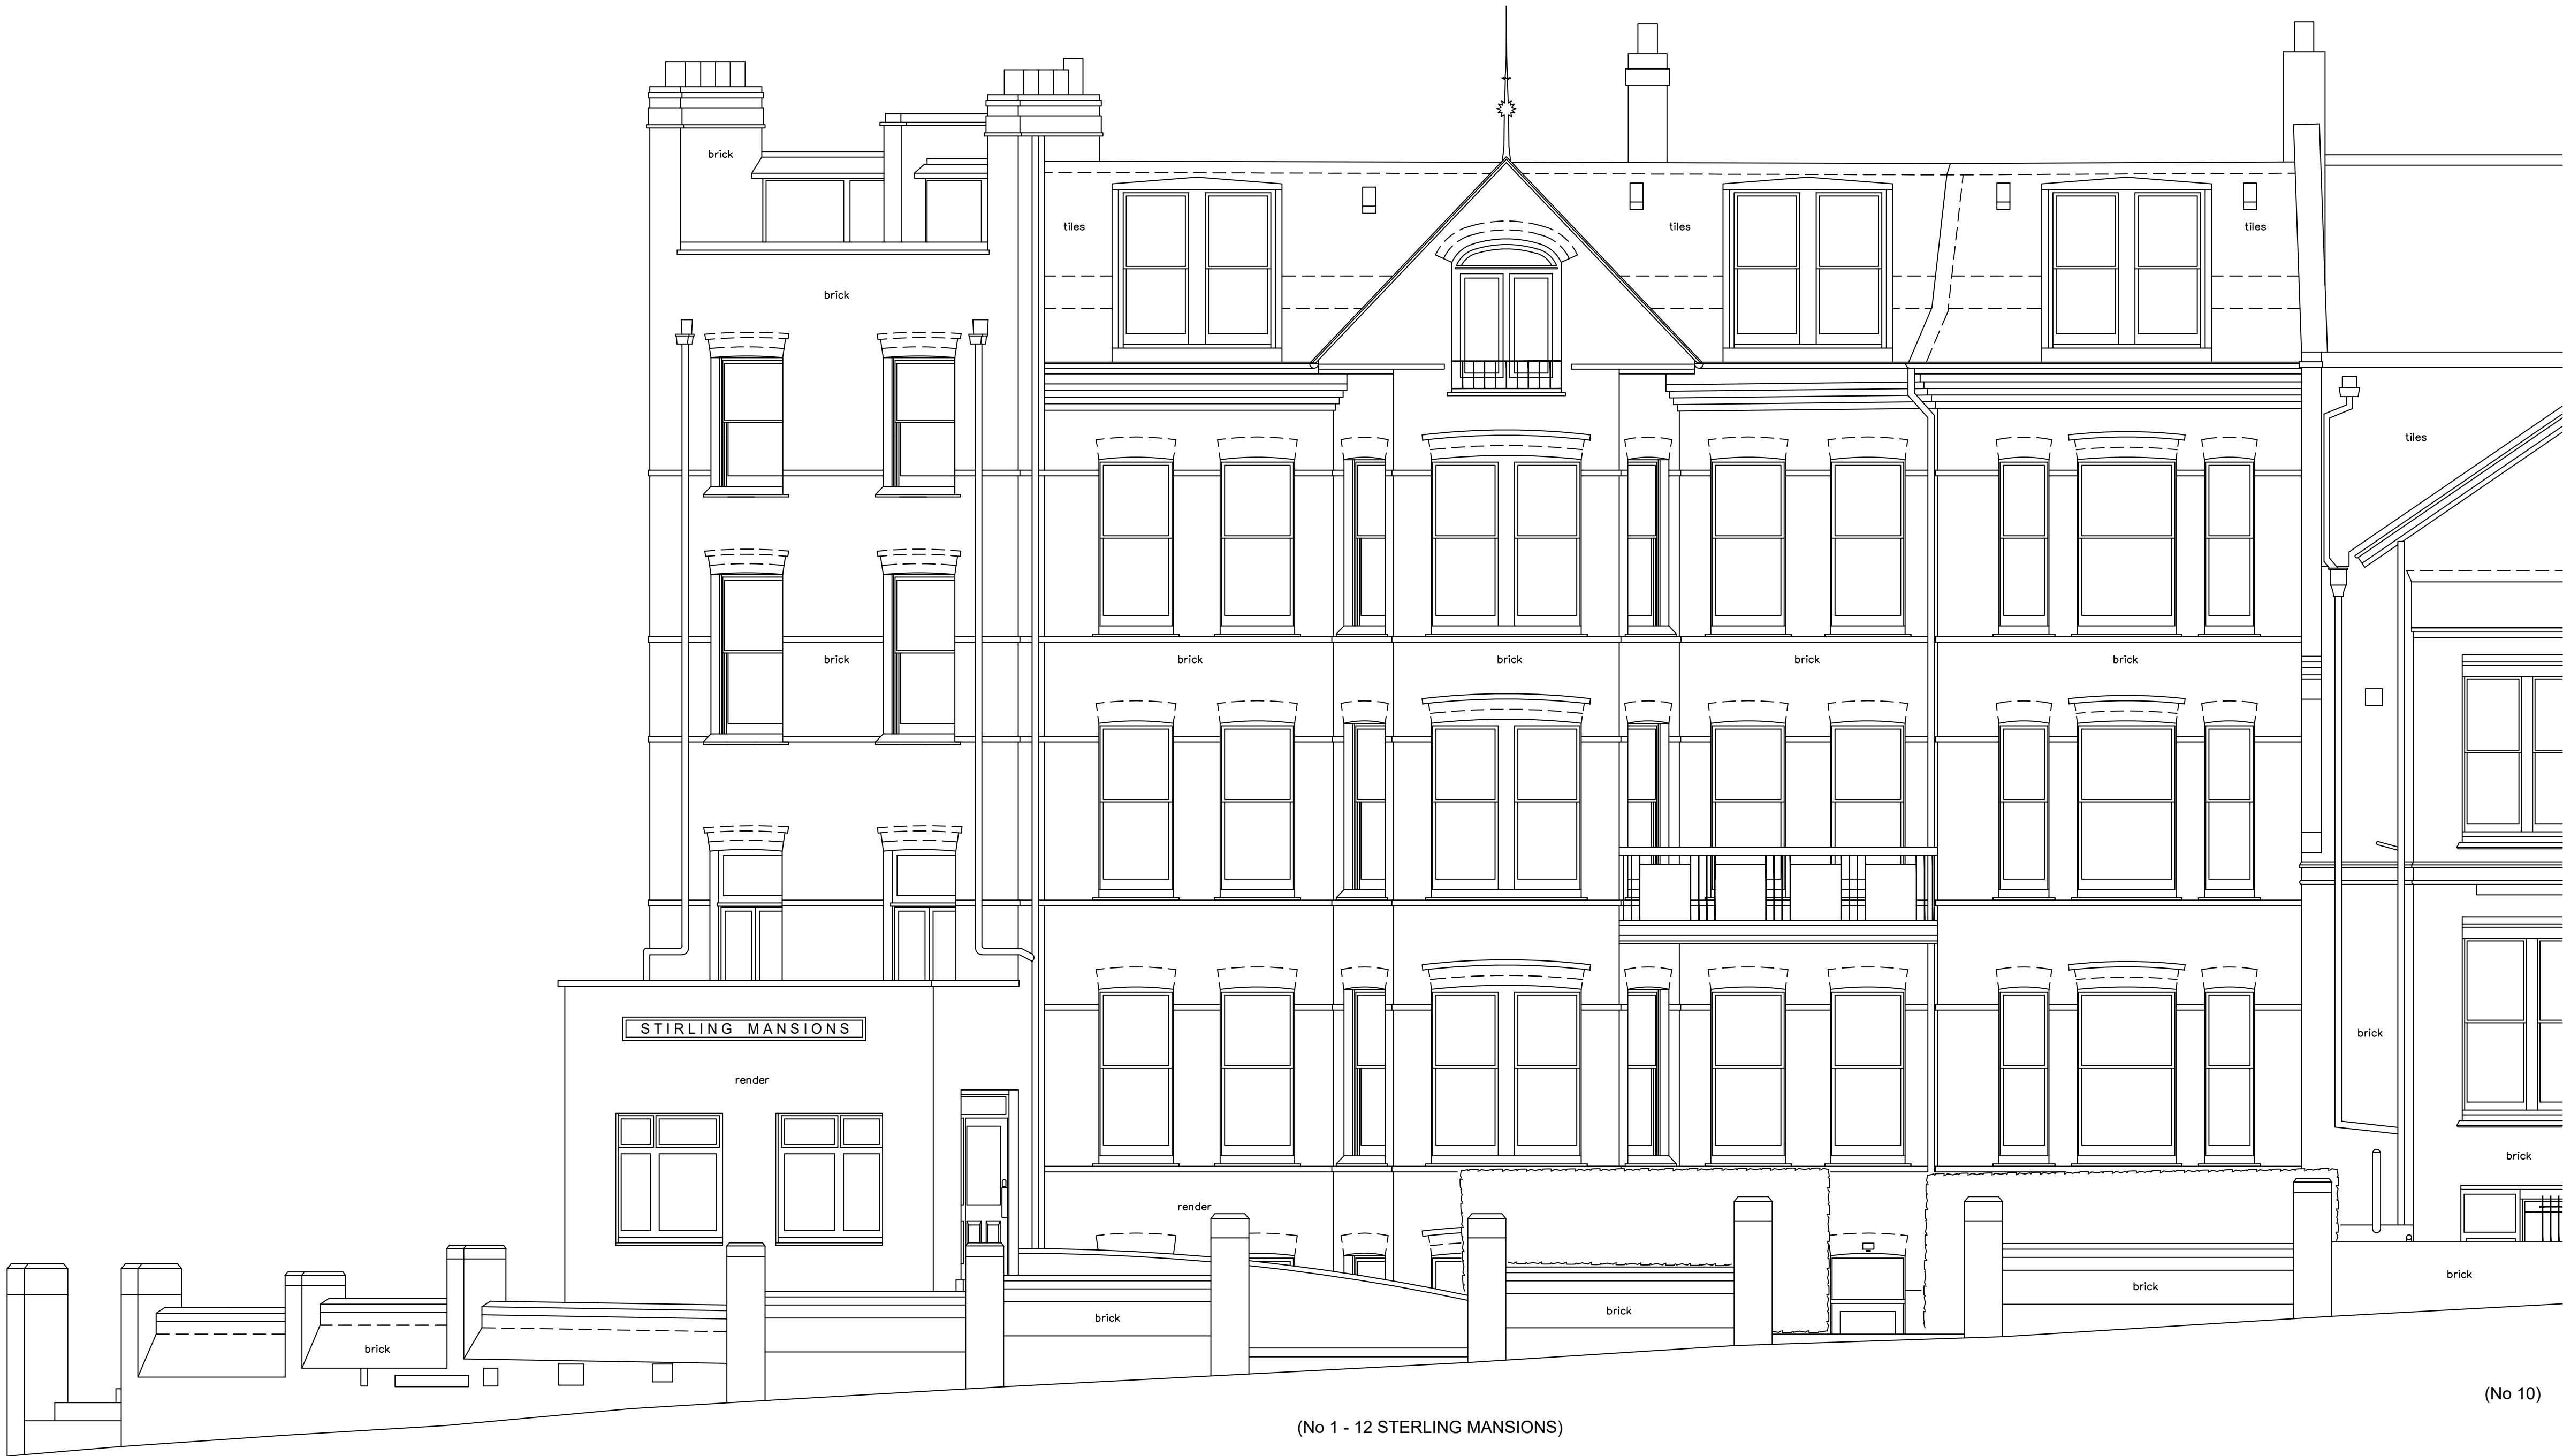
brick

brick

tiles

tiles

tiles

tiles

brick

brick

brick

brick

brick

STIRLING MANSIONS

render

render

brick

brick

brick

brick

brick

brick

brick

brick

(No 10)

(No 1 - 12 STERLING MANSIONS)